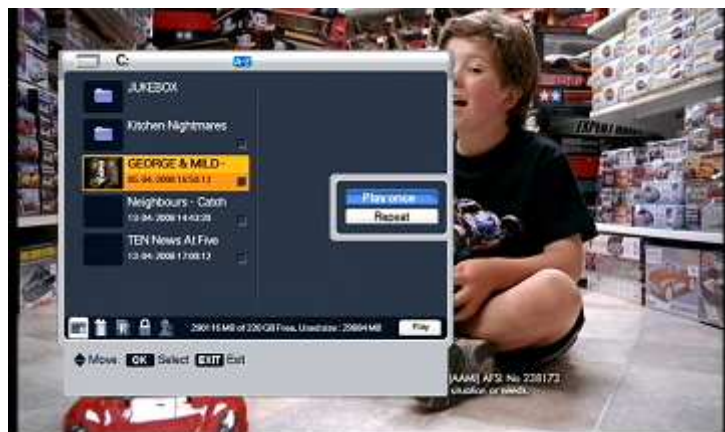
C:

AFS

JUKEBOX

Kitchen Nightmares

GEORGE & MILD -
05-04-2008 18:58:13

Neighbours - Catch
13-04-2008 14:42:28

TEN News At Five
13-04-2008 17:08:12

Play once
Repeat

290116 MB of 320 GB Free, Used size : 29884 MB

Play

Move OK Select EXIT Exit

[AAMI] AFS: No. 238173
situation, or needs.